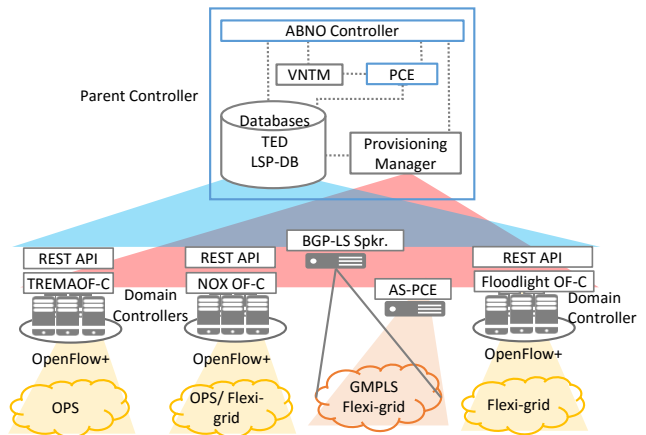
ABNO Controller
VNTM
PCE
Parent Controller
Databases
TED
LSP-DB
Provisioning Manager
REST API
TREMAOF-C
REST API
NOX OF-C
BGP-LS Spkr.
REST API
Floodlight OF-C
Domain Controllers
AS-PCE
Domain Controller
OpenFlow+
OpenFlow+
OpenFlow+
OPS
OPS/ Flexi-grid
GMPLS Flexi-grid
Flexi-grid